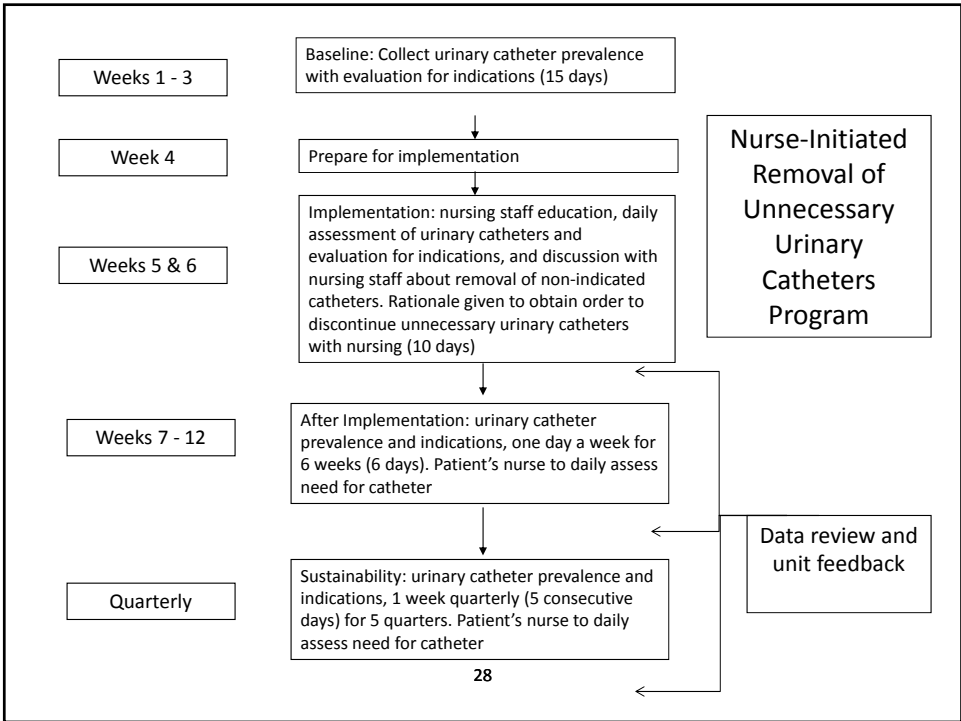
Weeks 1 - 3

Baseline: Collect urinary catheter prevalence with evaluation for indications (15 days)

Nurse-Initiated Removal of Unnecessary Urinary Catheters Program

Week 4

Prepare for implementation

Weeks 5 & 6

Implementation: nursing staff education, daily assessment of urinary catheters and evaluation for indications, and discussion with nursing staff about removal of non-indicated catheters. Rationale given to obtain order to discontinue unnecessary urinary catheters with nursing (10 days)

Weeks 7 - 12

After Implementation: urinary catheter prevalence and indications, one day a week for 6 weeks (6 days). Patient's nurse to daily assess need for catheter

Data review and unit feedback

Quarterly

Sustainability: urinary catheter prevalence and indications, 1 week quarterly (5 consecutive days) for 5 quarters. Patient's nurse to daily assess need for catheter

28